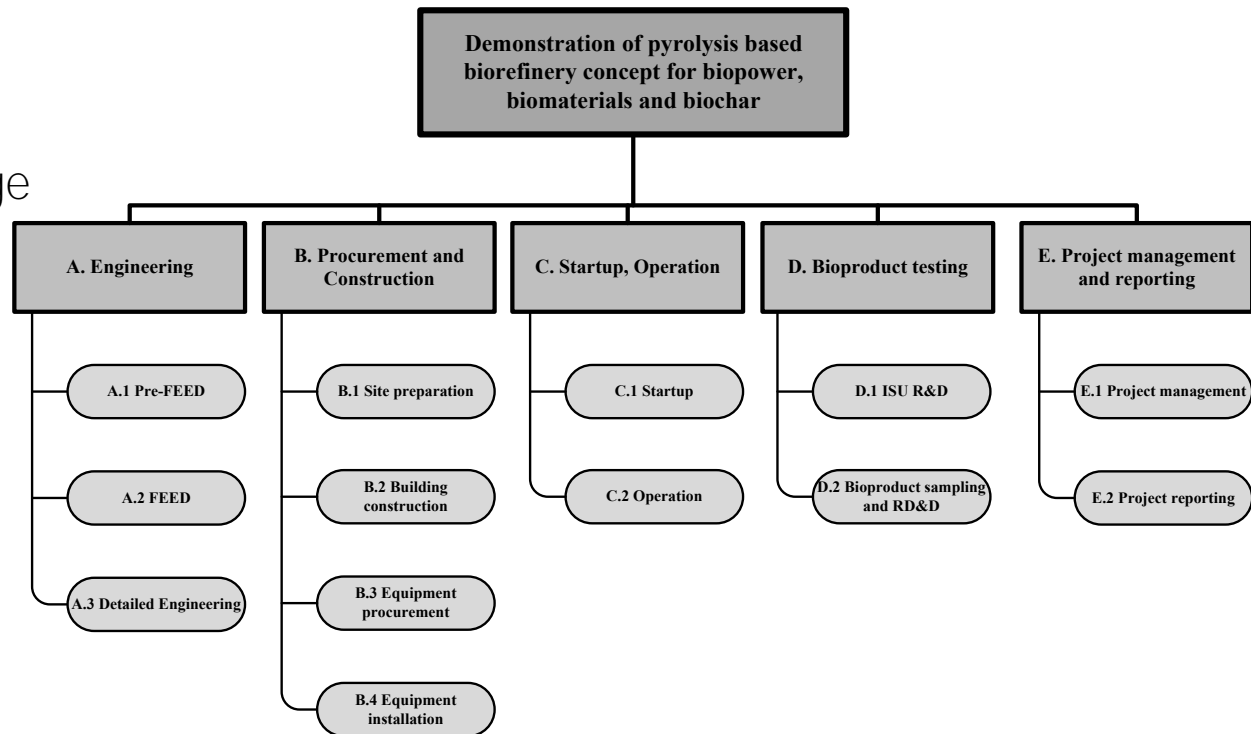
Demonstration of pyrolysis based biorefinery concept for biopower, biomaterials and biochar

ge

A. Engineering

A.1 Pre-FEED

A.2 FEED

A.3 Detailed Engineering

B. Procurement and Construction

B.1 Site preparation

B.2 Building construction

B.3 Equipment procurement

B.4 Equipment installation

C. Startup, Operation

C.1 Startup

C.2 Operation

D. Bioproduct testing

D.1 ISU R&D

D.2 Bioproduct sampling and RD&D

E. Project management and reporting

E.1 Project management

E.2 Project reporting